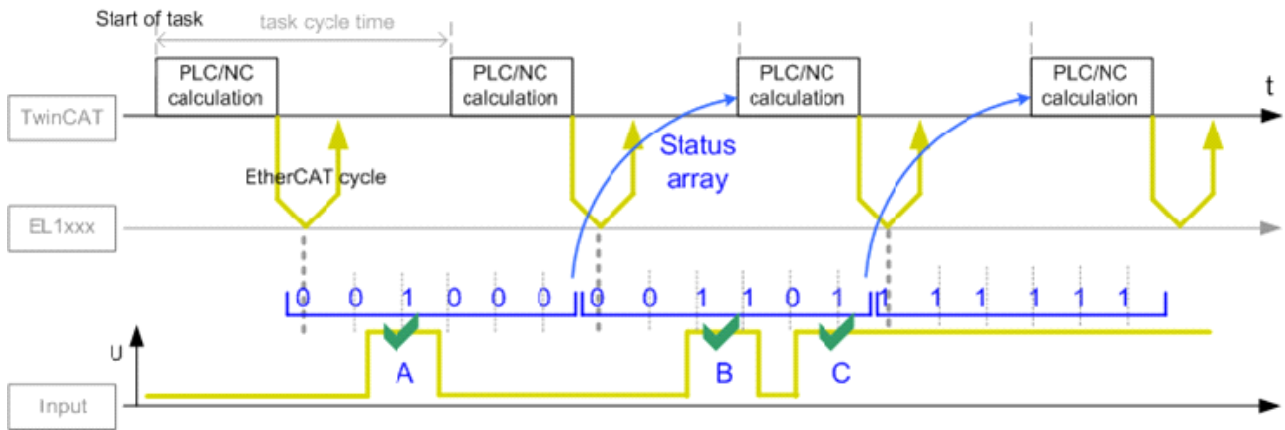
Start of task

task cycle time

PLC/NC calculation

PLC/NC calculation

PLC/NC calculation

PLC/NC calculation

t

TwinCAT

Status array

EtherCAT cycle

EL1xxx

0 0 1 0 0 0

0 0 1 1 0 1

1 1 1 1 1 1

U

A

B

C

Input